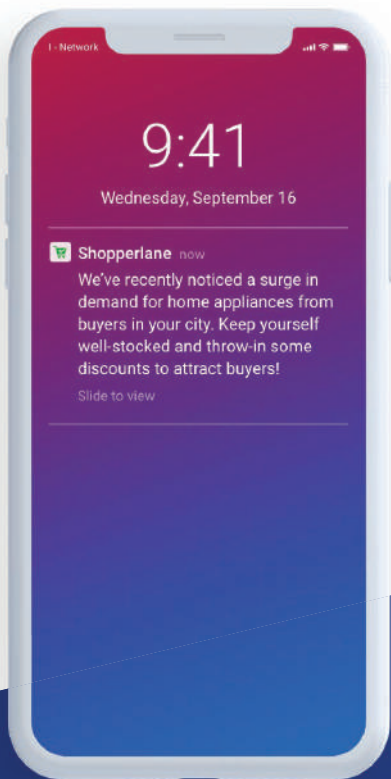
I - Network

9:41

Wednesday, September 16

Shopperlane now

We've recently noticed a surge in demand for home appliances from buyers in your city. Keep yourself well-stocked and throw-in some discounts to attract buyers!

Slide to view